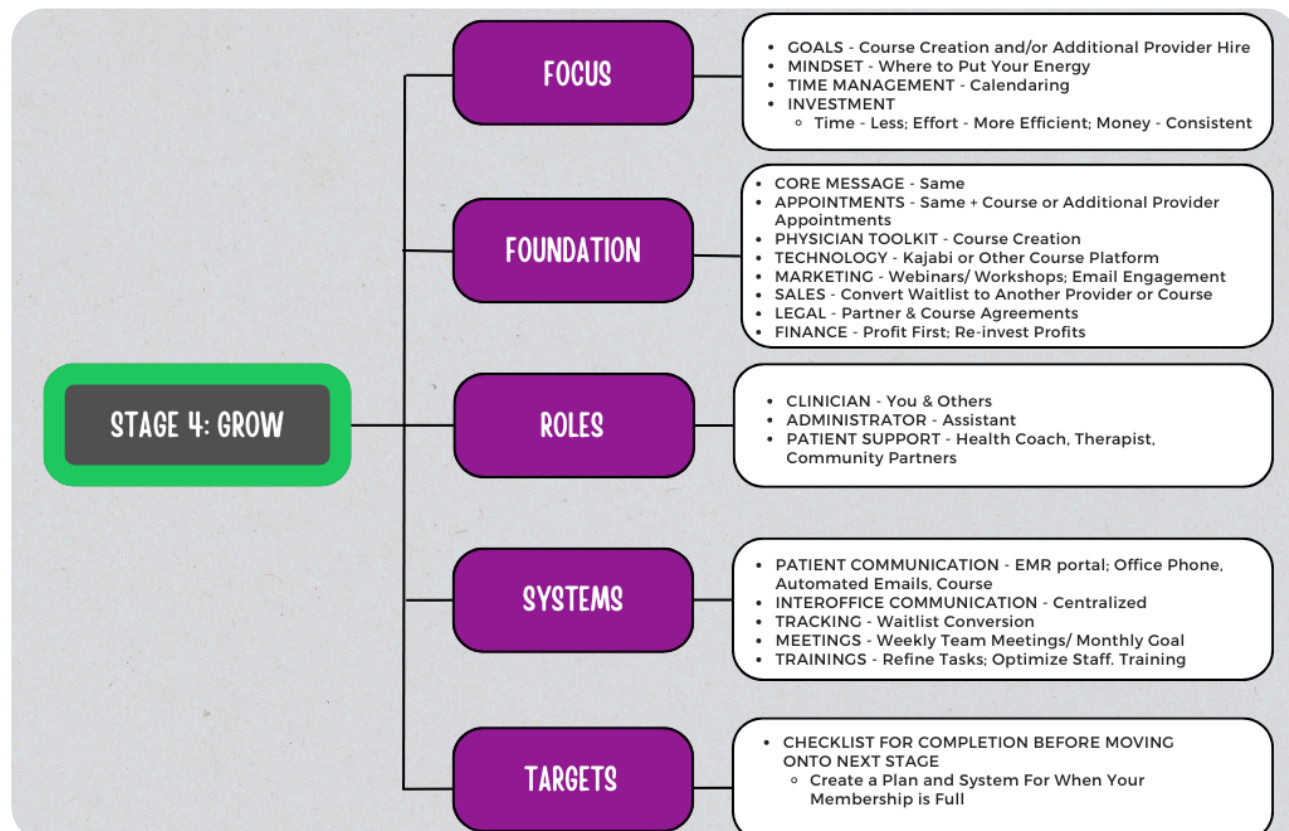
STAGE 4: GROW

FOCUS

- GOALS - Course Creation and/or Additional Provider Hire
- MINDSET - Where to Put Your Energy
- TIME MANAGEMENT - Calendaring
- INVESTMENT
  - Time - Less; Effort - More Efficient; Money - Consistent

FOUNDATION

- CORE MESSAGE - Same
- APPOINTMENTS - Same + Course or Additional Provider Appointments
- PHYSICIAN TOOLKIT - Course Creation
- TECHNOLOGY - Kajabi or Other Course Platform
- MARKETING - Webinars/ Workshops; Email Engagement
- SALES - Convert Waitlist to Another Provider or Course
- LEGAL - Partner & Course Agreements
- FINANCE - Profit First; Re-invest Profits

ROLES

- CLINICIAN - You & Others
- ADMINISTRATOR - Assistant
- PATIENT SUPPORT - Health Coach, Therapist, Community Partners

SYSTEMS

- PATIENT COMMUNICATION - EMR portal; Office Phone, Automated Emails, Course
- INTEROFFICE COMMUNICATION - Centralized
- TRACKING - Waitlist Conversion
- MEETINGS - Weekly Team Meetings/ Monthly Goal
- TRAININGS - Refine Tasks; Optimize Staff. Training

TARGETS

- CHECKLIST FOR COMPLETION BEFORE MOVING ONTO NEXT STAGE
  - Create a Plan and System For When Your Membership is Full